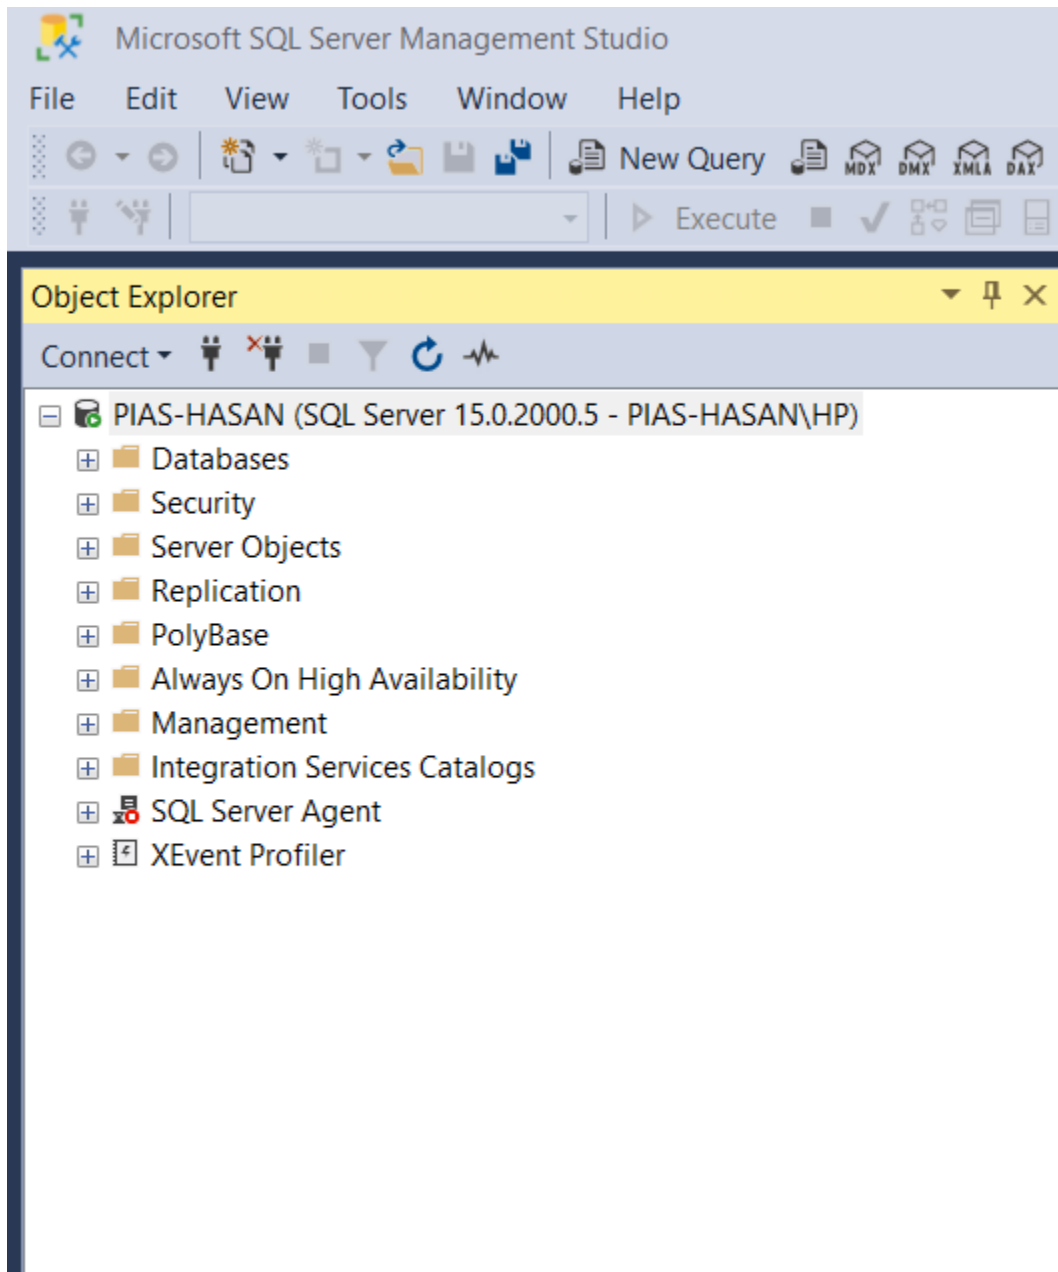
Microsoft SQL Server Management Studio

File Edit View Tools Window Help

New Query MDX DMX XMLA DAX

Execute

Object Explorer

Connect

PIAS-HASAN (SQL Server 15.0.2000.5 - PIAS-HASAN\HP)

Databases

Security

Server Objects

Replication

PolyBase

Always On High Availability

Management

Integration Services Catalogs

SQL Server Agent

XEvent Profiler